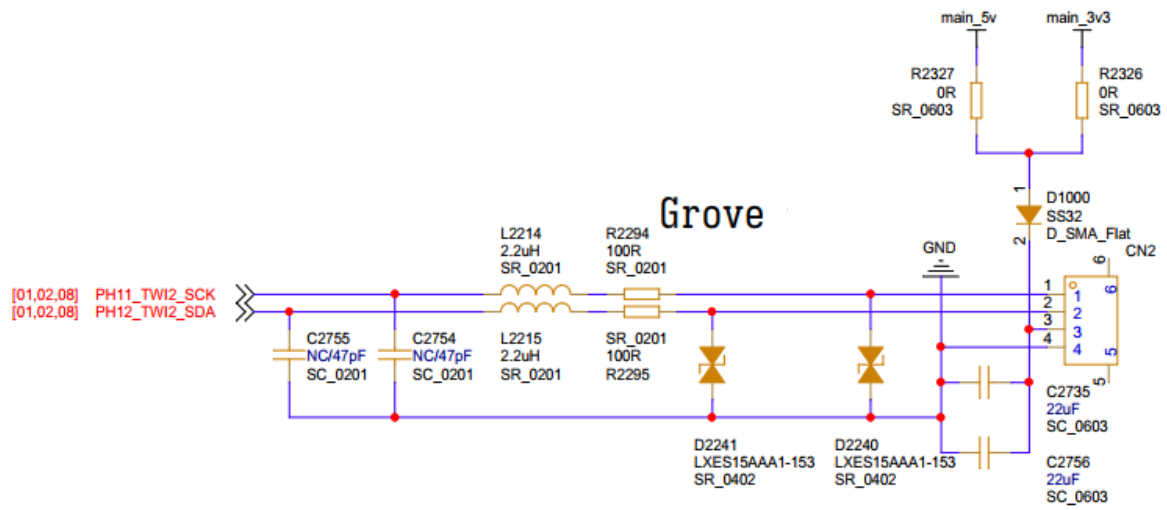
main_5v
main_3v3

R2327
0R
SR_0603

R2326
0R
SR_0603

1
D1000
SS32
D_SMA_Flat
2

Grove

L2214
2.2uH
SR_0201

R2294
100R
SR_0201

GND

6
CN2

[01,02,08] PH11_TWI2_SCK
[01,02,08] PH12_TWI2_SDA

1 1
2 2
3 3
4 4
6
5
5

C2755
NC/47pF
SC_0201

C2754
NC/47pF
SC_0201

L2215
2.2uH
SR_0201

SR_0201
100R
R2295

C2735
22uF
SC_0603

D2241
LXES15AAA1-153
SR_0402

D2240
LXES15AAA1-153
SR_0402

C2756
22uF
SC_0603